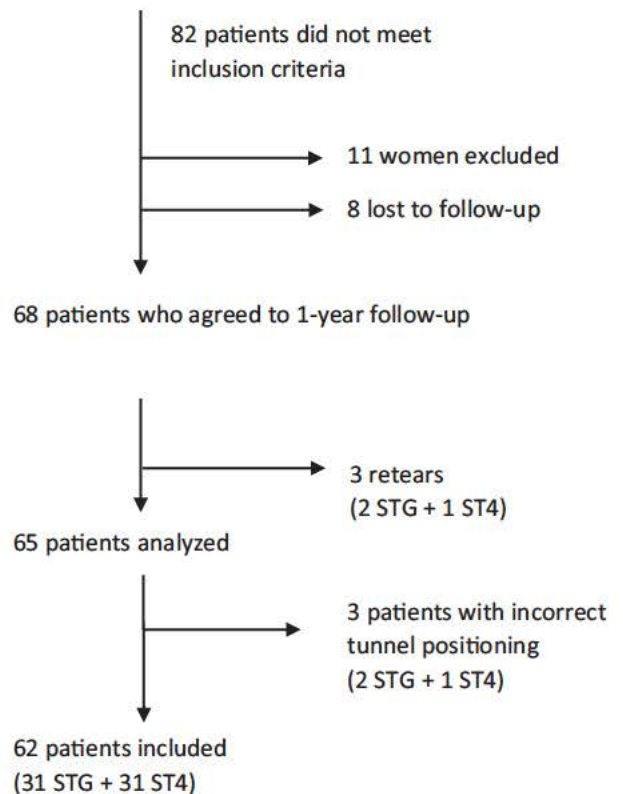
82 patients did not meet inclusion criteria

11 women excluded

8 lost to follow-up

68 patients who agreed to 1-year follow-up

3 retears (2 STG + 1 ST4)

65 patients analyzed

3 patients with incorrect tunnel positioning (2 STG + 1 ST4)

62 patients included (31 STG + 31 ST4)